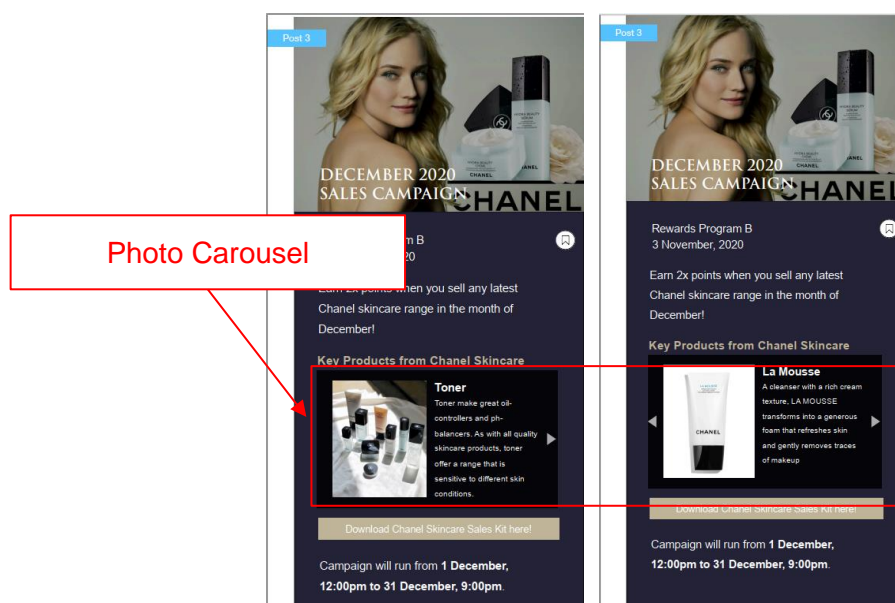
Post 3

DECEMBER 2020
SALES CAMPAIGN CHANEL

Photo Carousel

m B
20

Earn 2x points when you sell any latest Chanel skincare range in the month of December!

Key Products from Chanel Skincare

Toner
Toner make great oil-controllers and ph-balancers. As with all quality skincare products, toner offer a range that is sensitive to different skin conditions.

Download Chanel Skincare Sales Kit here!

Campaign will run from **1 December, 12:00pm to 31 December, 9:00pm**.

Post 3

DECEMBER 2020
SALES CAMPAIGN CHANEL

Rewards Program B
3 November, 2020

Earn 2x points when you sell any latest Chanel skincare range in the month of December!

Key Products from Chanel Skincare

La Mousse
A cleanser with a rich cream texture, LA MOUSSE transforms into a generous foam that refreshes skin and gently removes traces of makeup

CHANEL

Download Chanel Skincare Sales Kit here!

Campaign will run from **1 December, 12:00pm to 31 December, 9:00pm**.